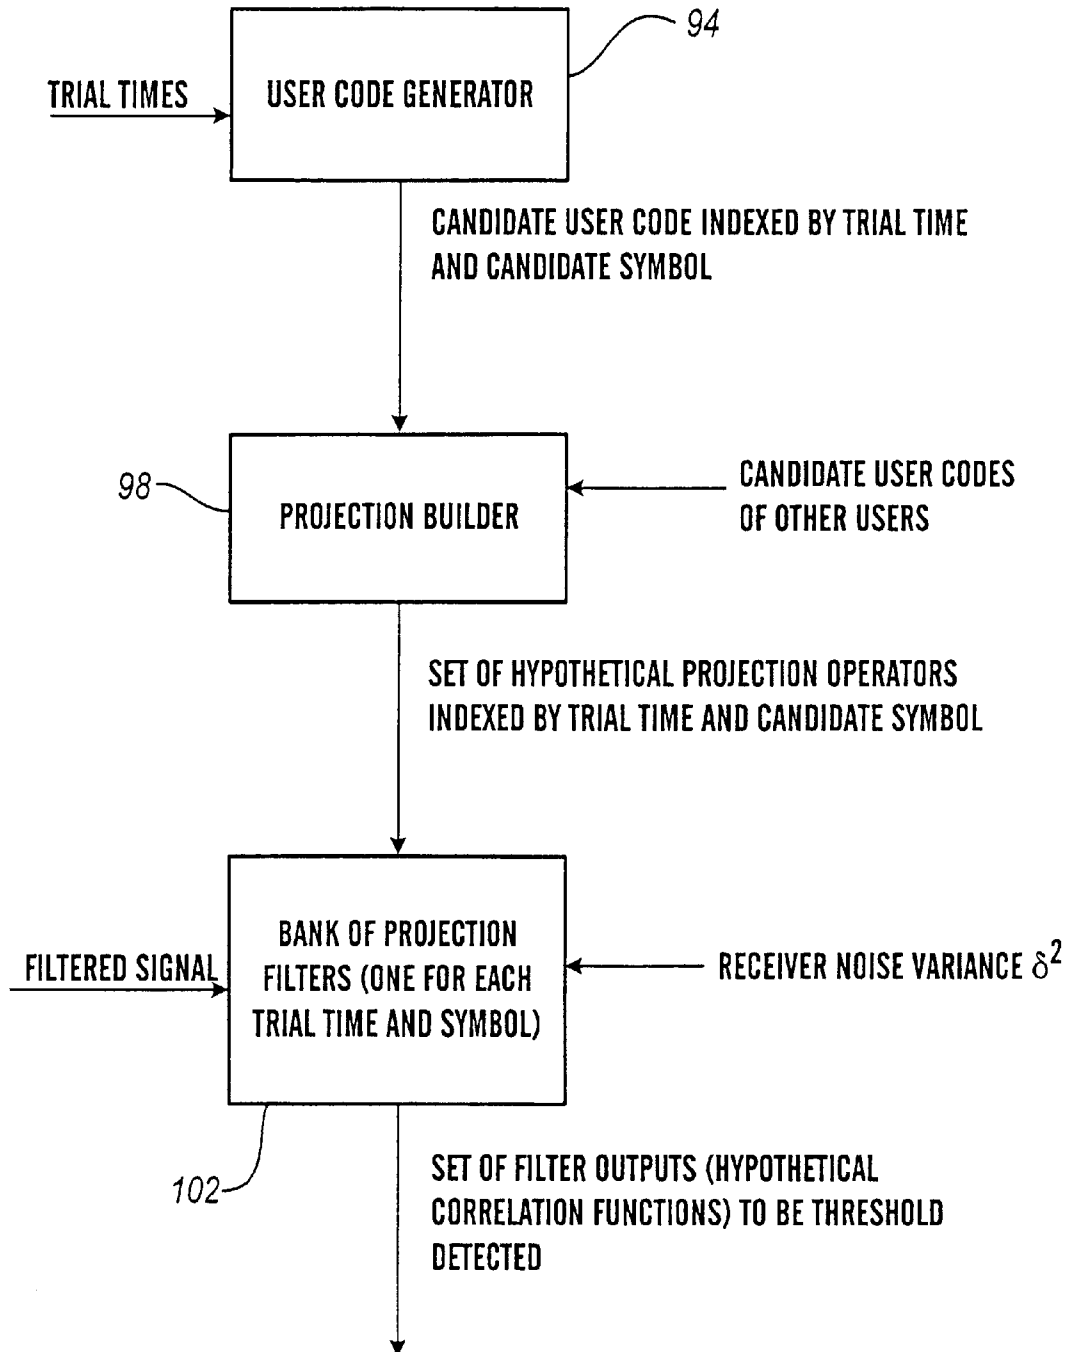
94

TRIAL TIMES

USER CODE GENERATOR

CANDIDATE USER CODE INDEXED BY TRIAL TIME AND CANDIDATE SYMBOL

98

PROJECTION BUILDER

CANDIDATE USER CODES OF OTHER USERS

SET OF HYPOTHETICAL PROJECTION OPERATORS INDEXED BY TRIAL TIME AND CANDIDATE SYMBOL

FILTERED SIGNAL

BANK OF PROJECTION FILTERS (ONE FOR EACH TRIAL TIME AND SYMBOL)

RECEIVER NOISE VARIANCE $\delta^2$

102

SET OF FILTER OUTPUTS (HYPOTHETICAL CORRELATION FUNCTIONS) TO BE THRESHOLD DETECTED